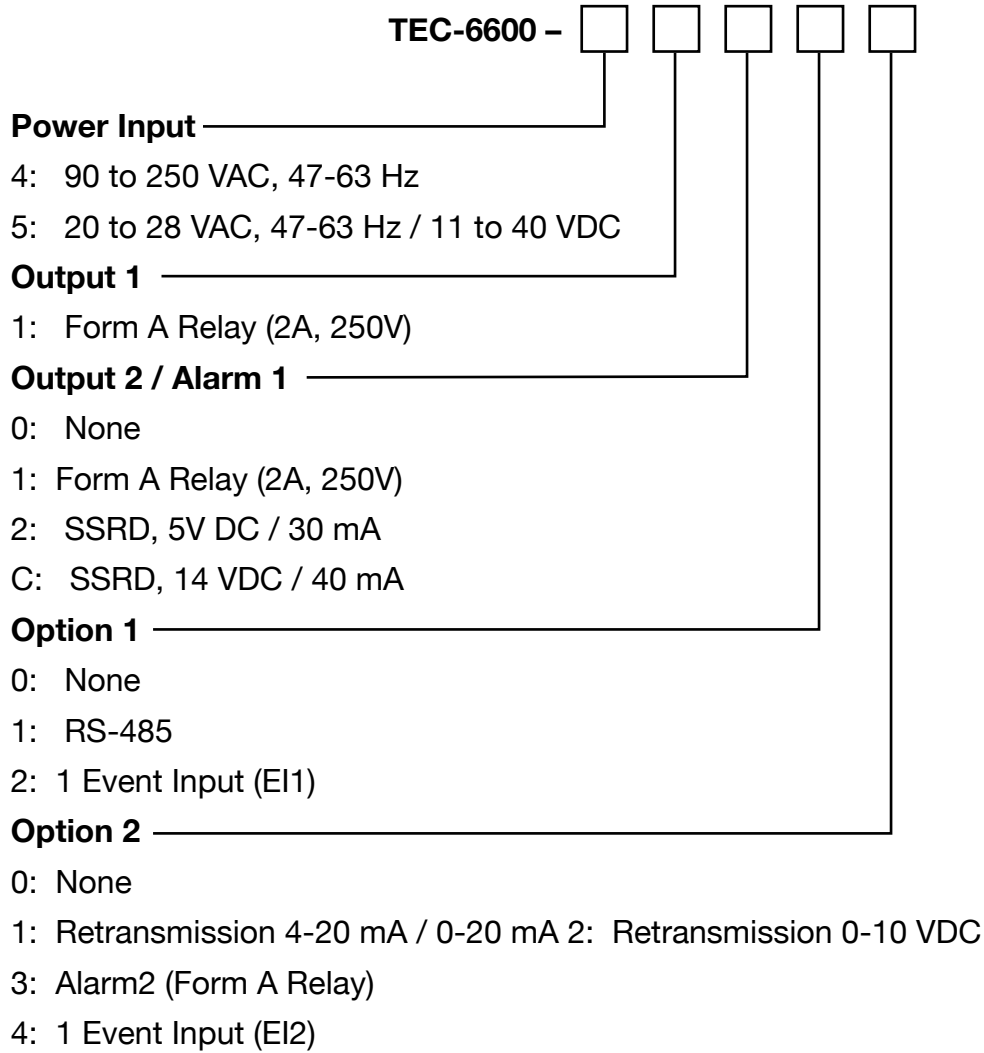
TEC-6600 –

Power Input
4: 90 to 250 VAC, 47-63 Hz
5: 20 to 28 VAC, 47-63 Hz / 11 to 40 VDC

Output 1
1: Form A Relay (2A, 250V)

Output 2 / Alarm 1
0: None
1: Form A Relay (2A, 250V)
2: SSRD, 5V DC / 30 mA
C: SSRD, 14 VDC / 40 mA

Option 1
0: None
1: RS-485
2: 1 Event Input (EI1)

Option 2
0: None
1: Retransmission 4-20 mA / 0-20 mA 2: Retransmission 0-10 VDC
3: Alarm2 (Form A Relay)
4: 1 Event Input (EI2)